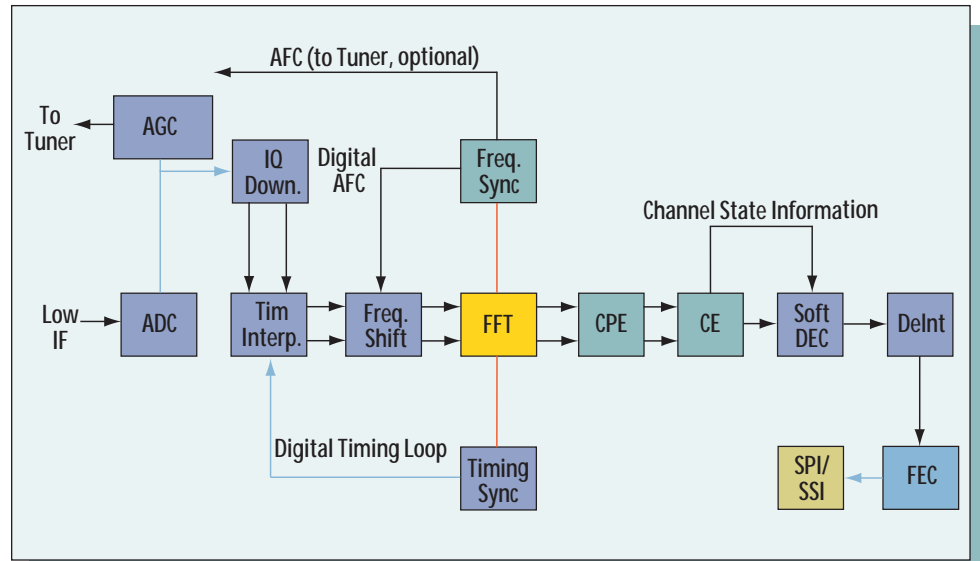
AFC (to Tuner, optional)

To Tuner

AGC

IQ Down.

Digital AFC

Freq. Sync

Channel State Information

Low IF

ADC

Tim Interp.

Freq. Shift

FFT

CPE

CE

Soft DEC

DeInt

Digital Timing Loop

Timing Sync

SPI/ SSI

FEC